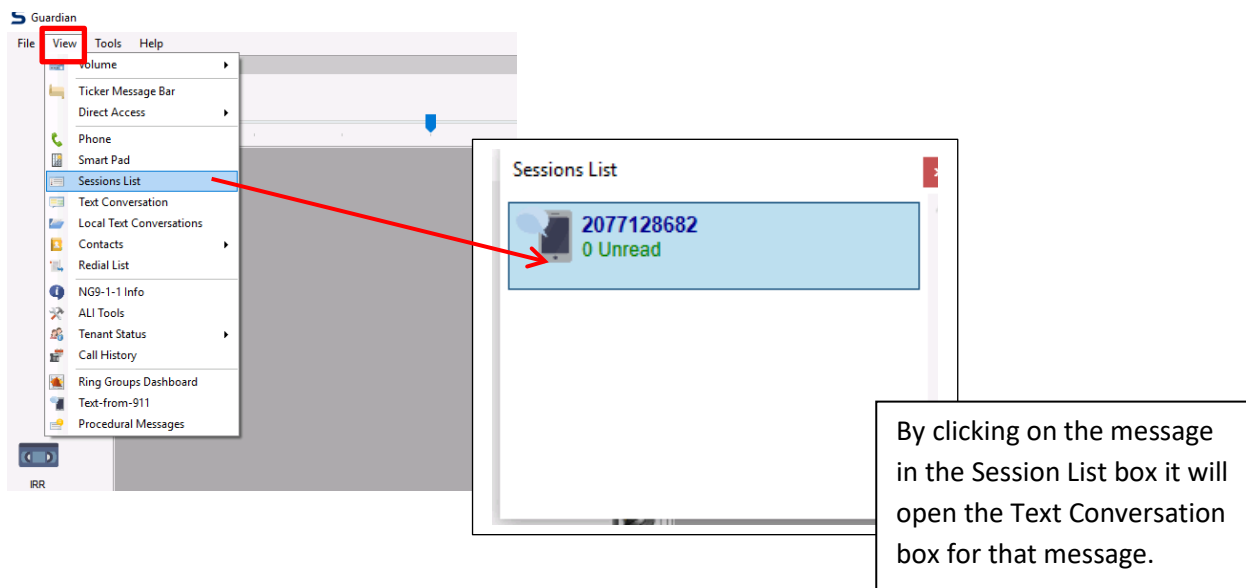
Guardian

File View Tools Help

Volume
Ticker Message Bar
Direct Access
Phone
Smart Pad
Sessions List
Text Conversation
Local Text Conversations
Contacts
Redial List
NG9-1-1 Info
ALI Tools
Tenant Status
Call History
Ring Groups Dashboard
Text-from-911
Procedural Messages

IRR

Sessions List

2077128682
0 Unread

By clicking on the message in the Session List box it will open the Text Conversation box for that message.